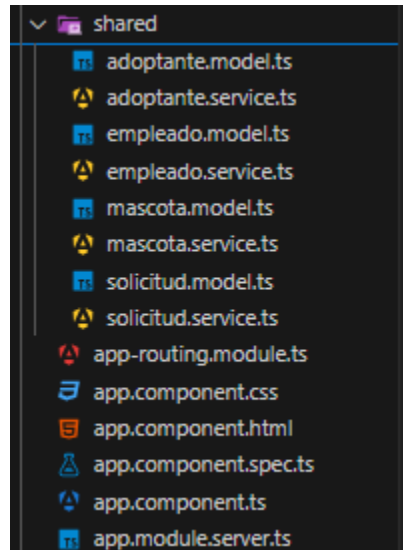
shared
TS adoptante.model.ts
adoptante.service.ts
TS empleado.model.ts
empleado.service.ts
TS mascota.model.ts
mascota.service.ts
TS solicitud.model.ts
solicitud.service.ts
app-routing.module.ts
app.component.css
app.component.html
app.component.spec.ts
app.component.ts
TS app.module.server.ts